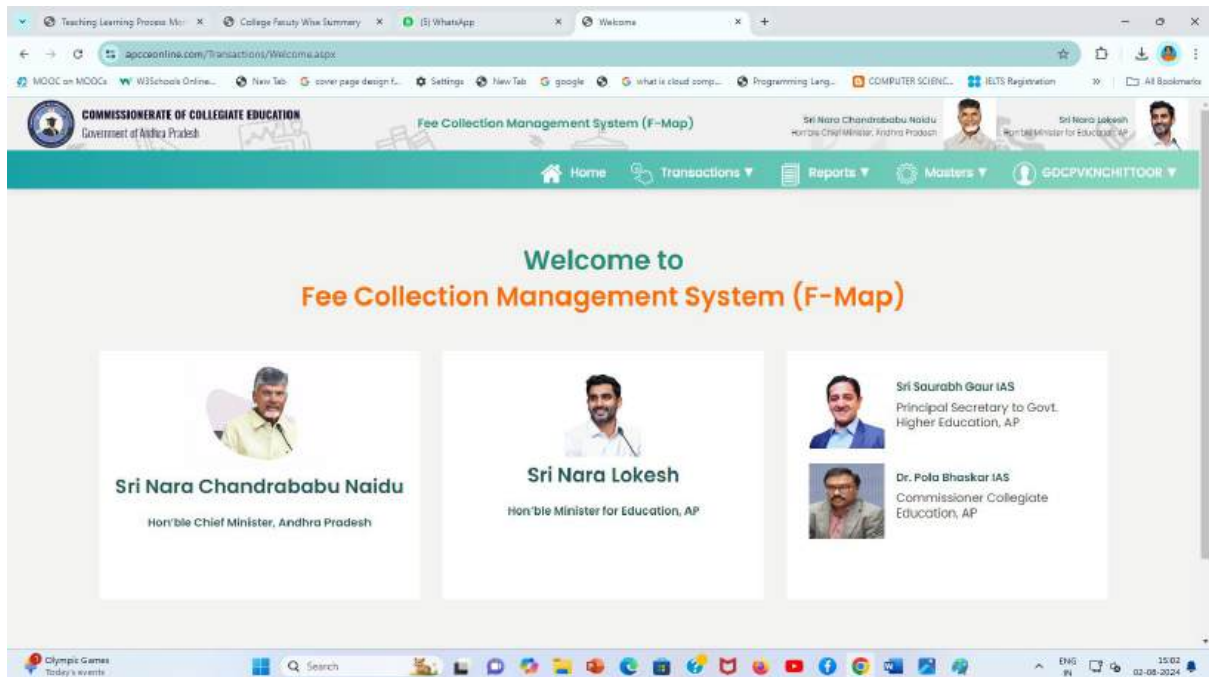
Teaching Learning Process Mo × College Faculty Wise Summary × (5) WhatsApp × Welcome × +

apcceonline.com/Transactions/Welcome.aspx

MOOC on MOOCs W3Schools Online... New Tab cover page design f... Settings New Tab google what is cloud comp... Programming Lang... COMPUTER SCIENC... IELTS Registration All Bookmarks

COMMISSIONERATE OF COLLEGIATE EDUCATION
Government of Andhra Pradesh

Fee Collection Management System (F-Map)

Sri Nara Chandrababu Naidu
Hon'ble Chief Minister, Andhra Pradesh

Sri Nara Lokesh
Hon'ble Minister for Education, AP

Home Transactions ▼ Reports ▼ Masters ▼ GDCPVKNCHITTOOR ▼

Welcome to
Fee Collection Management System (F-Map)

Sri Nara Chandrababu Naidu
Hon'ble Chief Minister, Andhra Pradesh

Sri Nara Lokesh
Hon'ble Minister for Education, AP

Sri Saurabh Gaur IAS
Principal Secretary to Govt. Higher Education, AP

Dr. Pola Bhaskar IAS
Commissioner Collegiate Education, AP

Olympic Games
Today's events

Search

ENG IN 15:02 02-08-2024